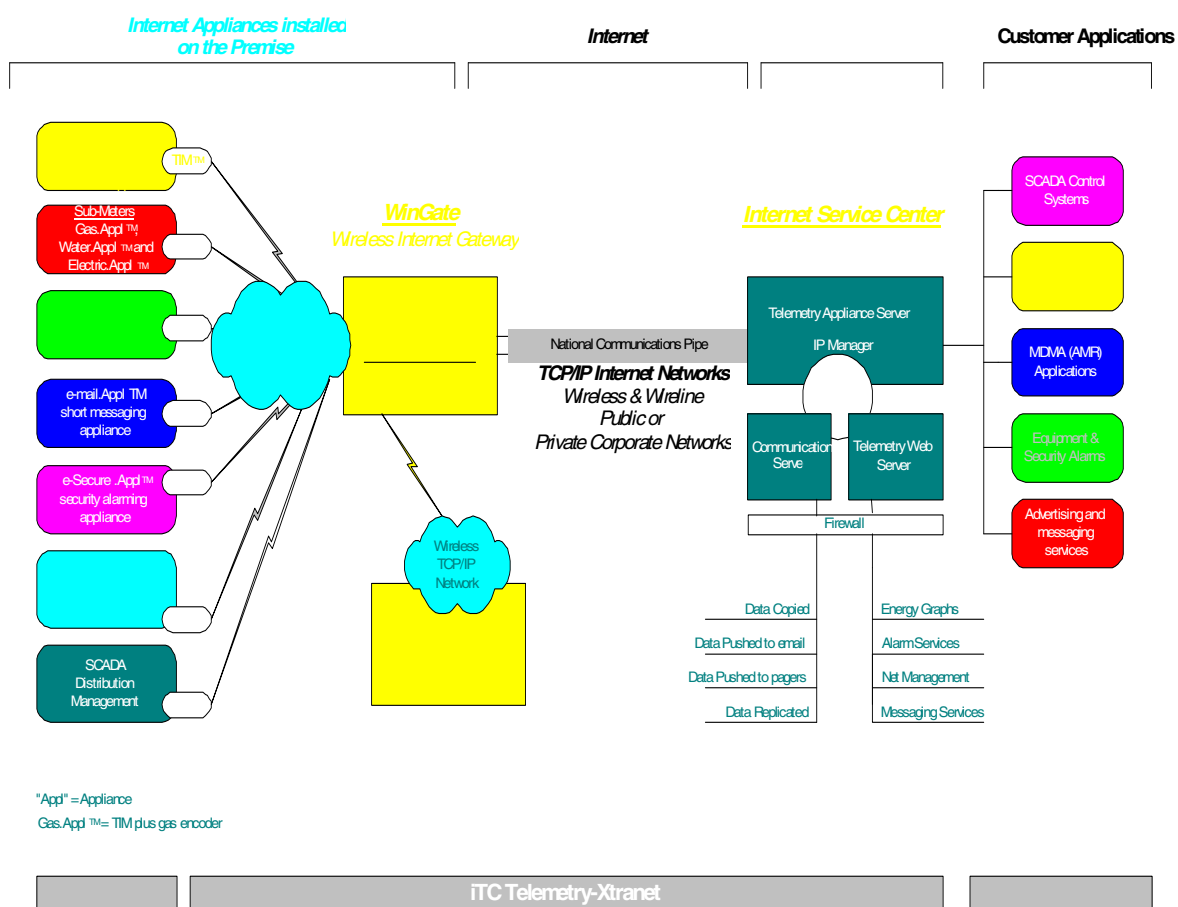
Internet Appliances installed on the Premise

Internet

Customer Applications

TIM™

Sub-Meters Gas.Appl ™, Water.Appl ™ and Electric.Appl ™

e-mail.Appl TM short messaging appliance

e-Secure .Appl™ security alarming appliance

SCADA Distribution Management

WinGate
Wireless Internet Gateway

Wireless TCP/IP Network

National Communications Pipe

TCP/IP Internet Networks
Wireless & Wireline
Public or
Private Corporate Networks

Internet Service Center

Telemetry Appliance Server

IP Manager

Communication Serve

Telemetry Web Server

Firewall

Data Copied
Data Pushed to email
Data Pushed to pagers
Data Replicated

Energy Graphs
Alarm Services
Net Management
Messaging Services

SCADA Control Systems

MDMA (AMR) Applications

Equipment & Security Alarms

Advertising and messaging services

"Appl" = Appliance
Gas.Appl ™= TIM plus gas encoder

iTC Telemetry-Xtranet